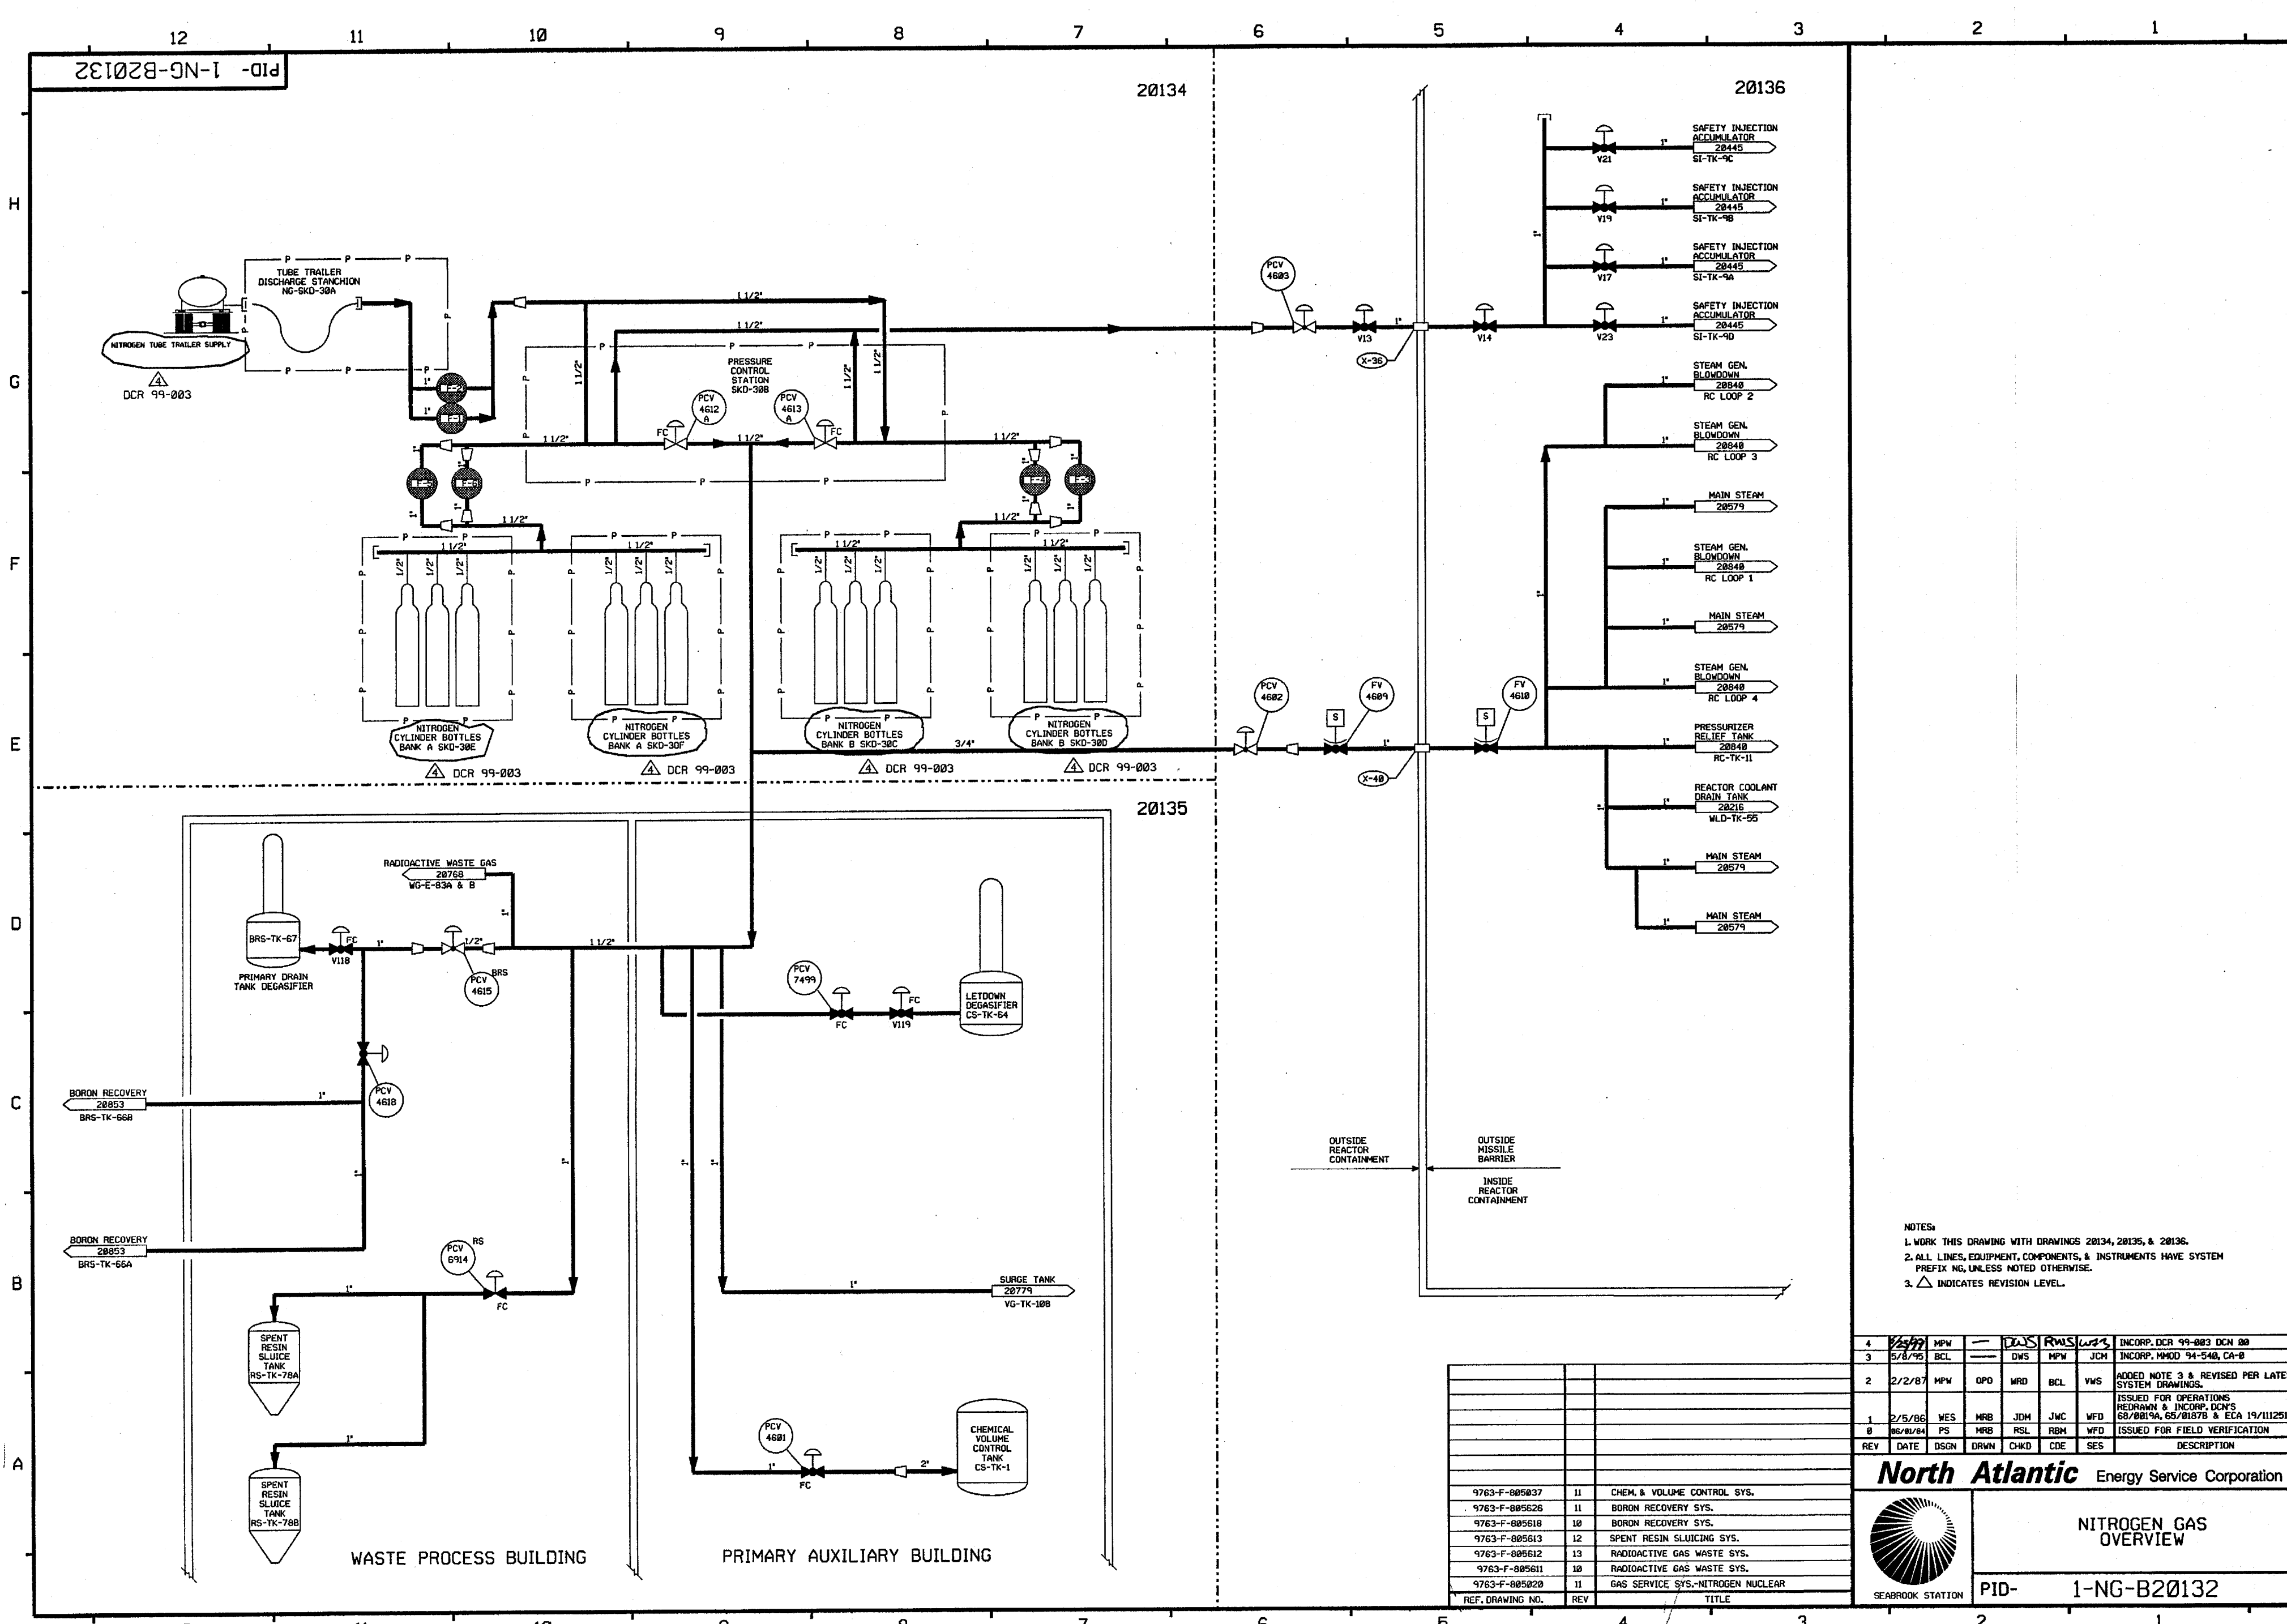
12 11 10 9 8 7 6 5 4 3 2 1

PID- 1-NG-B20132

H G F E D C B A

20134

20136

20135

TUBE TRAILER DISCHARGE STANCHION NG-SKD-30A

NITROGEN TUBE TRAILER SUPPLY

4 DCR 99-003

PRESSURE CONTROL STATION SKD-30B

PCV 4612 A

PCV 4613 A

FC FC

1 1/2" 1 1/2" 1 1/2" 1 1/2" 1 1/2" 1 1/2" 1 1/2" 1 1/2" 1 1/2" 1 1/2"

1" 1" 1" 1"

P P P P

1/2" 1/2" 1/2" 1/2" 1/2" 1/2" 1/2" 1/2" 1/2" 1/2" 1/2" 1/2"

NITROGEN CYLINDER BOTTLES BANK A SKD-30E

NITROGEN CYLINDER BOTTLES BANK A SKD-30F

NITROGEN CYLINDER BOTTLES BANK B SKD-30C

NITROGEN CYLINDER BOTTLES BANK B SKD-30D

4 DCR 99-003 4 DCR 99-003 4 DCR 99-003 4 DCR 99-003

3/4"

PCV 4603

V13 V14 X-36

SAFETY INJECTION ACCUMULATOR 20445 SI-TK-9C V21

SAFETY INJECTION ACCUMULATOR 20445 SI-TK-9B V19

SAFETY INJECTION ACCUMULATOR 20445 SI-TK-9A V17

SAFETY INJECTION ACCUMULATOR 20445 SI-TK-9D V23

STEAM GEN. BLOWDOWN 20840 RC LOOP 2

STEAM GEN. BLOWDOWN 20840 RC LOOP 3

MAIN STEAM 20579

STEAM GEN. BLOWDOWN 20840 RC LOOP 1

MAIN STEAM 20579

STEAM GEN. BLOWDOWN 20840 RC LOOP 4

PRESSURIZER RELIEF TANK 20840 RC-TK-11

REACTOR COOLANT DRAIN TANK 20216 WLD-TK-55

MAIN STEAM 20579

MAIN STEAM 20579

PCV 4602

FV 4609

FV 4610

S S

X-40

RADIOACTIVE WASTE GAS 20768 WG-E-83A & B

BRS-TK-67

PRIMARY DRAIN TANK DEGASIFIER

V118 FC

PCV 4615 BRS

PCV 7499

FC V119 FC

LETDOWN DEGASIFIER CS-TK-64

BORON RECOVERY 20853 BRS-TK-66B

PCV 4618

BORON RECOVERY 20853 BRS-TK-66A

PCV 6914 RS

FC

SURGE TANK 20779 VG-TK-108

SPENT RESIN SLUICE TANK RS-TK-78A

SPENT RESIN SLUICE TANK RS-TK-78B

PCV 4601

FC

2"

CHEMICAL VOLUME CONTROL TANK CS-TK-1

WASTE PROCESS BUILDING

PRIMARY AUXILIARY BUILDING

OUTSIDE REACTOR CONTAINMENT

OUTSIDE MISSILE BARRIER

INSIDE REACTOR CONTAINMENT

NOTES:
1. WORK THIS DRAWING WITH DRAWINGS 20134, 20135, & 20136.
2. ALL LINES, EQUIPMENT, COMPONENTS, & INSTRUMENTS HAVE SYSTEM PREFIX NG, UNLESS NOTED OTHERWISE.
3. △ INDICATES REVISION LEVEL.

| REF. DRAWING NO. | REV | TITLE |
|---|---|---|
| 9763-F-805037 | 11 | CHEM. & VOLUME CONTROL SYS. |
| 9763-F-805626 | 11 | BORON RECOVERY SYS. |
| 9763-F-805618 | 10 | BORON RECOVERY SYS. |
| 9763-F-805613 | 12 | SPENT RESIN SLUICING SYS. |
| 9763-F-805612 | 13 | RADIOACTIVE GAS WASTE SYS. |
| 9763-F-805611 | 10 | RADIOACTIVE GAS WASTE SYS. |
| 9763-F-805020 | 11 | GAS SERVICE SYS.-NITROGEN NUCLEAR |

| REV | DATE | DSGN | DRWN | CHKD | CDE | SES | DESCRIPTION |
|---|---|---|---|---|---|---|---|
| 4 | 7/29/99 | MPW | — | DWS | RWS | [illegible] | INCORP. DCR 99-003 DCN 00 |
| 3 | 5/8/95 | BCL | — | DWS | MPW | JCM | INCORP. MMOD 94-540, CA-0 |
| 2 | 2/2/87 | MPW | OPO | WRD | BCL | VWS | ADDED NOTE 3 & REVISED PER LATE SYSTEM DRAWINGS. |
| 1 | 2/5/86 | WES | MRB | JDM | JWC | WFD | ISSUED FOR OPERATIONS REDRAWN & INCORP. DCN'S 68/0019A, 65/0187B & ECA 19/11125 |
| 0 | 06/01/84 | PS | MRB | RSL | RBM | WFD | ISSUED FOR FIELD VERIFICATION |

North Atlantic Energy Service Corporation

SEABROOK STATION

NITROGEN GAS OVERVIEW

PID- 1-NG-B20132